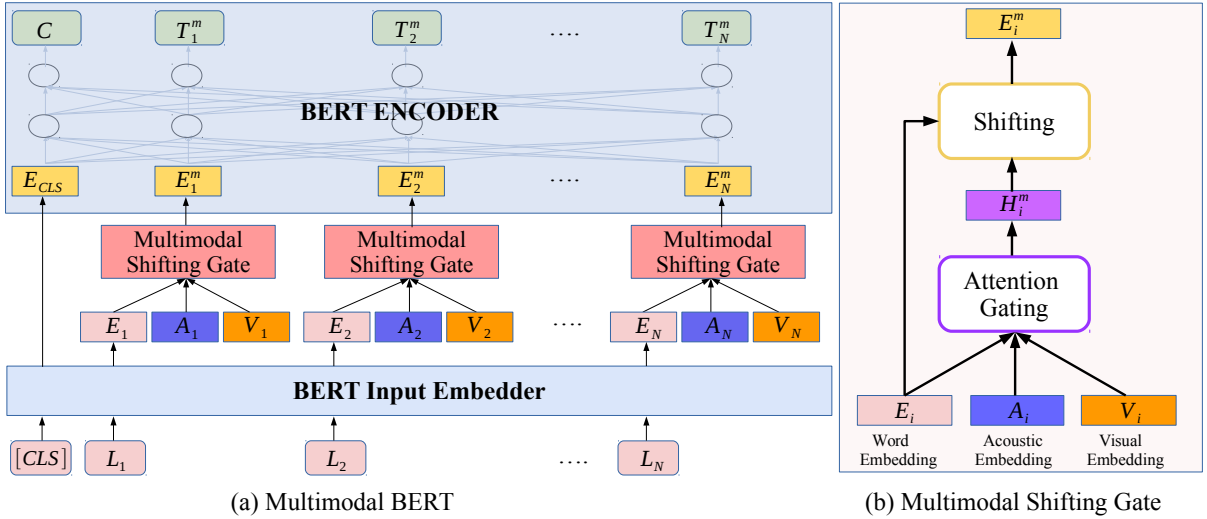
$C$ $T_1^m$ $T_2^m$ .... $T_N^m$

BERT ENCODER

$E_{CLS}$ $E_1^m$ $E_2^m$ .... $E_N^m$

Multimodal Shifting Gate

Multimodal Shifting Gate

Multimodal Shifting Gate

$E_1$ $A_1$ $V_1$ $E_2$ $A_2$ $V_2$ .... $E_N$ $A_N$ $V_N$

BERT Input Embedder

$[CLS]$ $L_1$ $L_2$ .... $L_N$

(a) Multimodal BERT

$E_i^m$

Shifting

$H_i^m$

Attention Gating

$E_i$ $A_i$ $V_i$

Word Embedding

Acoustic Embedding

Visual Embedding

(b) Multimodal Shifting Gate